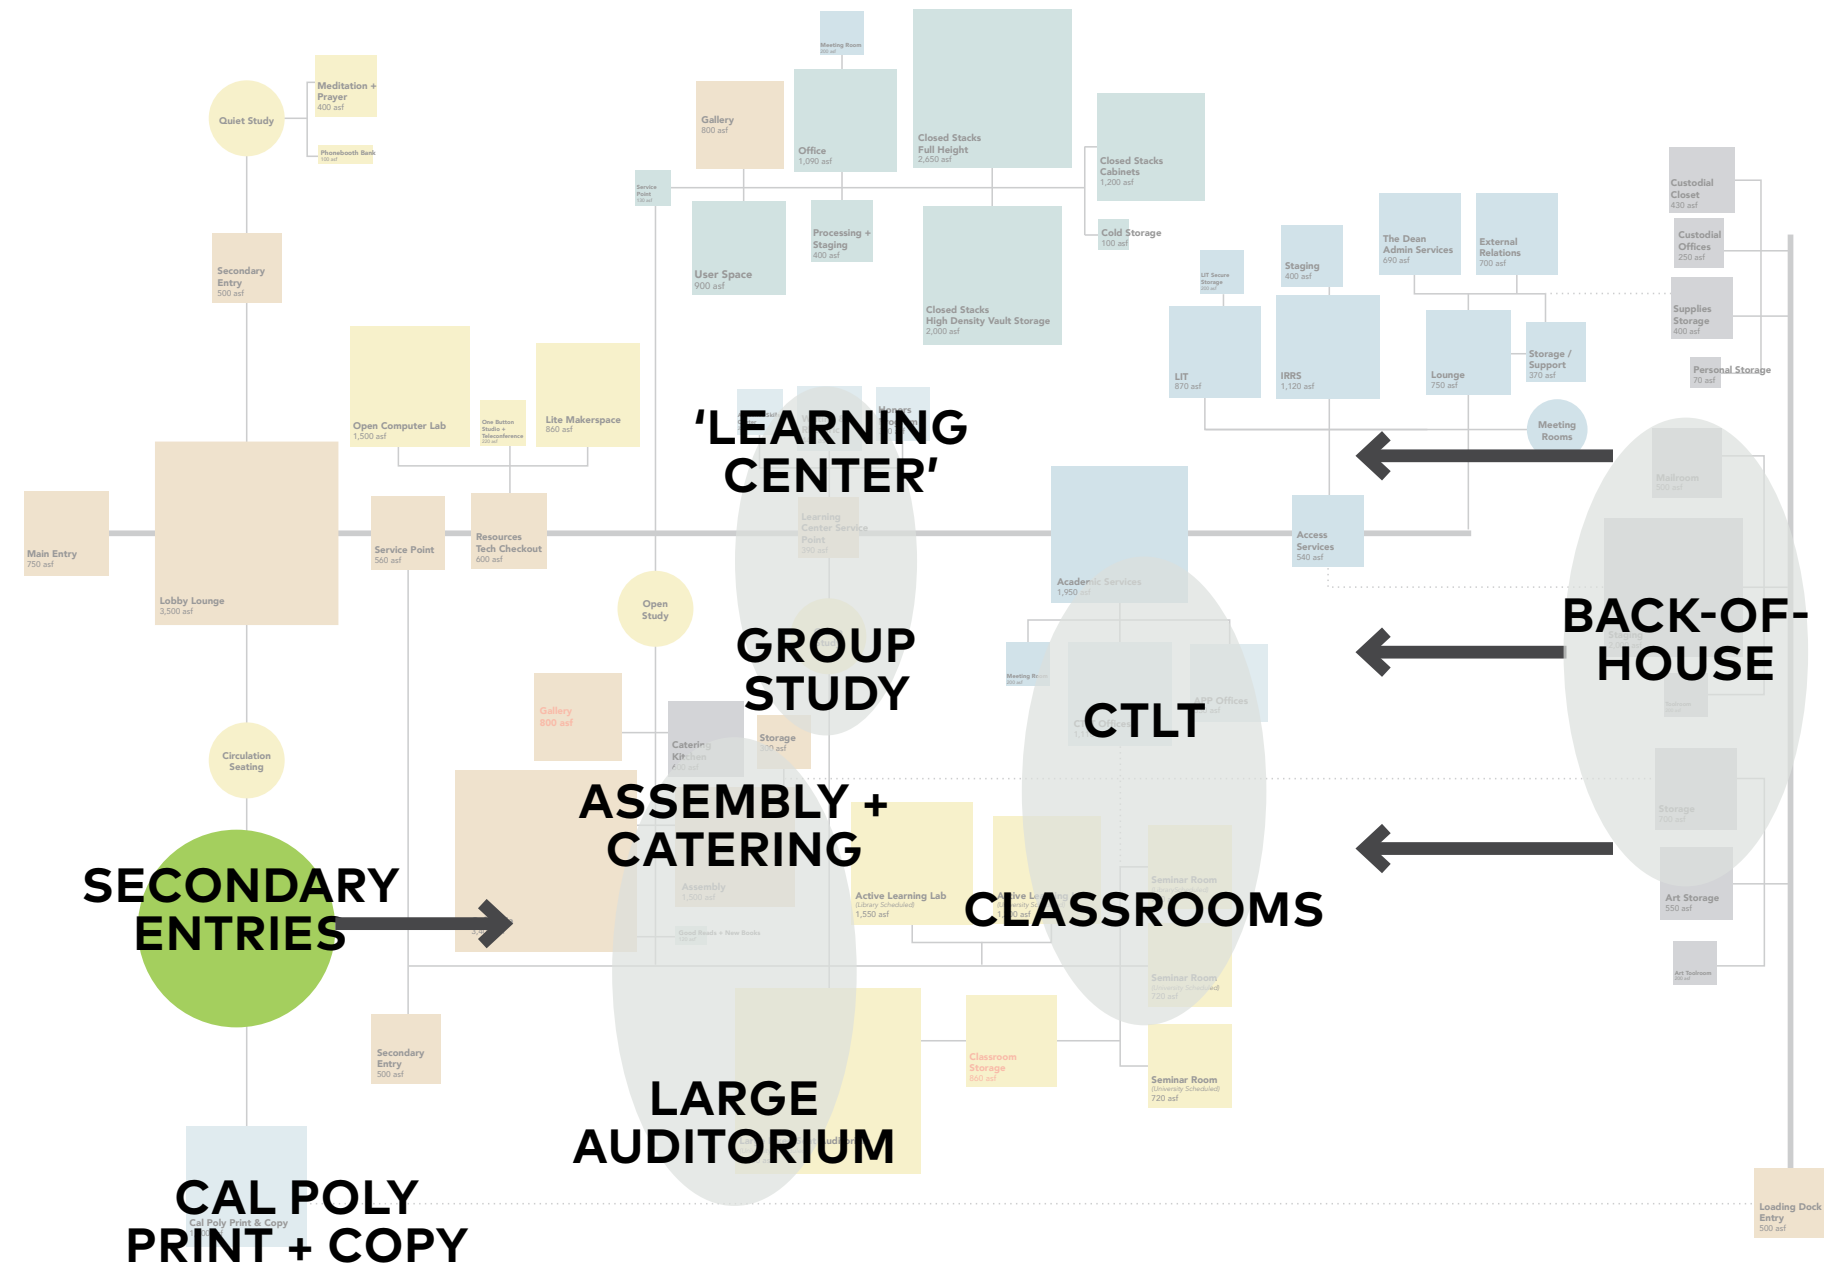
Meeting Room

Quiet Study

Meditation + Prayer
400 asf

Phonebooth Bank

Gallery
800 asf

Office
1,090 asf

Closed Stacks
Full Height
2,650 asf

Closed Stacks
Cabinets
1,200 asf

Cold Storage
100 asf

Service Point

User Space
900 asf

Processing + Staging
400 asf

Closed Stacks
High Density Vault Storage
2,000 asf

Custodial Closet
430 asf

Custodial Offices
250 asf

Supplies Storage
400 asf

Personal Storage
70 asf

Secondary Entry
500 asf

UT Secure Storage

Staging
400 asf

The Dean
Admin Services
690 asf

External Relations
700 asf

LIT
870 asf

IRRS
1,120 asf

Lounge
750 asf

Storage / Support
370 asf

Open Computer Lab
1,500 asf

One Button Studio + Teleconference

Lite Makerspace
860 asf

'LEARNING CENTER'

Meeting Rooms

Main Entry
750 asf

Lobby Lounge
3,500 asf

Service Point
560 asf

Resources
Tech Checkout
600 asf

Learning Center Service Point

Access Services
540 asf

Academic Services
1,950 asf

Open Study

GROUP STUDY

BACK-OF-HOUSE

Meeting Room

CTLT

Gallery
800 asf

Catering Kitchen

Storage

Circulation Seating

ASSEMBLY + CATERING

SECONDARY ENTRIES

Assembly
1,500 asf

Active Learning Lab
1,550 asf

CLASSROOMS

Seminar Room

Art Storage
550 asf

Seminar Room
720 asf

Art Toolroom

Classroom Storage

Seminar Room
(University Scheduled)
720 asf

Secondary Entry
500 asf

LARGE AUDITORIUM

CAL POLY PRINT + COPY

Cal Poly Print & Copy

Loading Dock Entry
500 asf